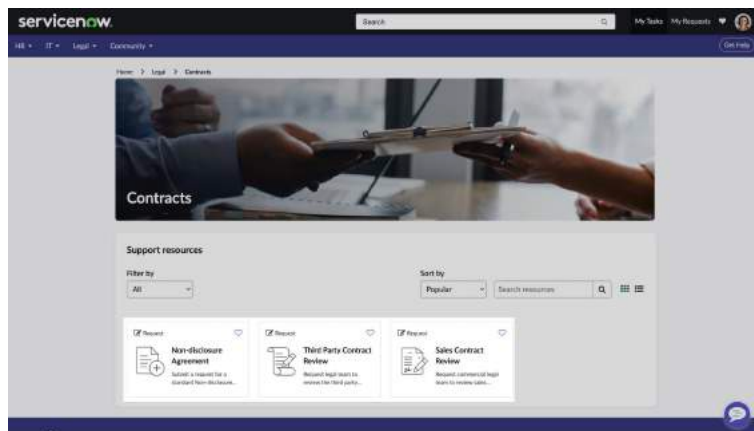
servicenow.

Search

My Tasks My Requests

HR IT Legal Community

Get Help

Home > Legal > Contracts

Contracts

Support resources

Filter by

All

Sort by

Popular

Search resources

Request

Non-disclosure Agreement

Submit a request for a standard Non-disclosure...

Request

Third Party Contract Review

Request legal team to review the third party...

Request

Sales Contract Review

Request commercial legal team to review sales...